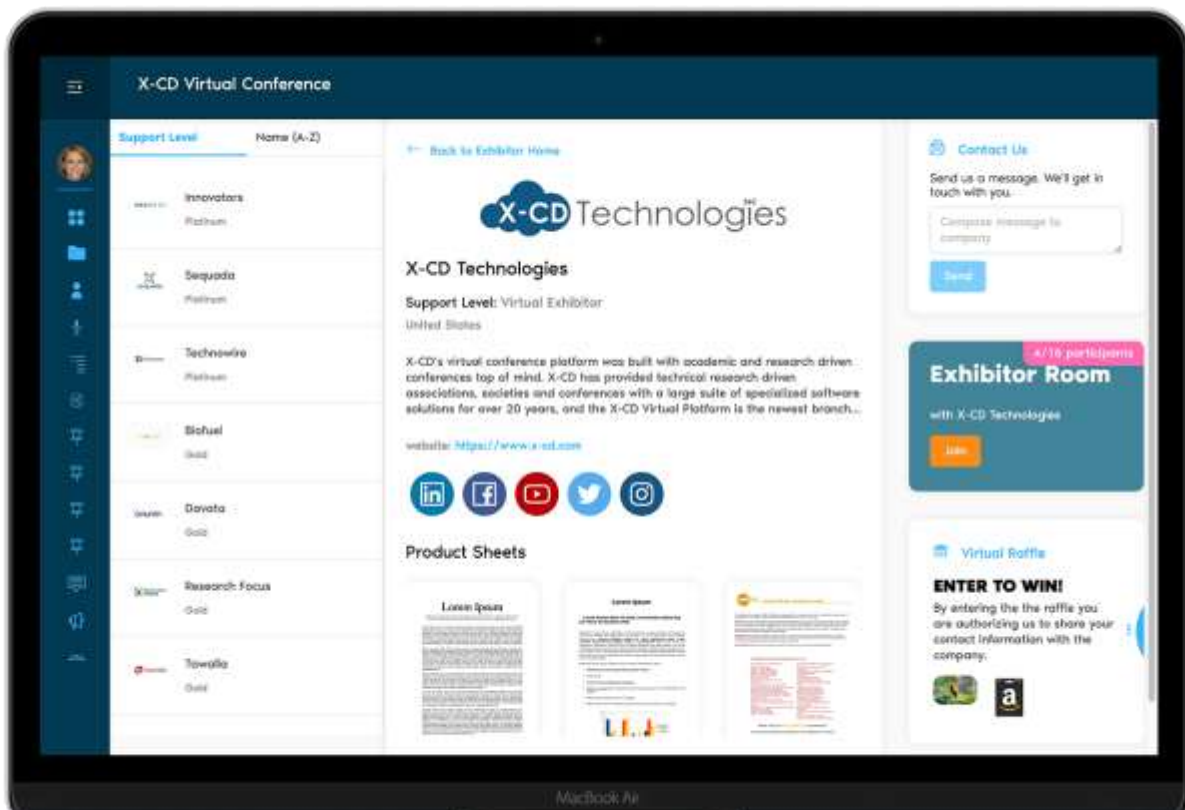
X-CD Virtual Conference

Support Level
Name (A-Z)

Innovators
Platinum

Sequoda
Platinum

Technowire
Platinum

Biofuel
Gold

Davata
Gold

Research Focus
Gold

Towalla
Gold

← Back to Exhibitor Home

X-CD Technologies

X-CD Technologies

Support Level: Virtual Exhibitor
United States

X-CD's virtual conference platform was built with academic and research driven conferences top of mind. X-CD has provided technical research driven associations, societies and conferences with a large suite of specialized software solutions for over 20 years, and the X-CD Virtual Platform is the newest branch...

website: https://www.x-cd.com

Product Sheets

Lorem Ipsum

Lorem Ipsum

Contact Us
Send us a message. We'll get in touch with you.
Compose message to company
Send

4/16 participants
Exhibitor Room
with X-CD Technologies
Join

Virtual Raffle
ENTER TO WIN!
By entering the the raffle you are authorizing us to share your contact information with the company.

MacBook Air